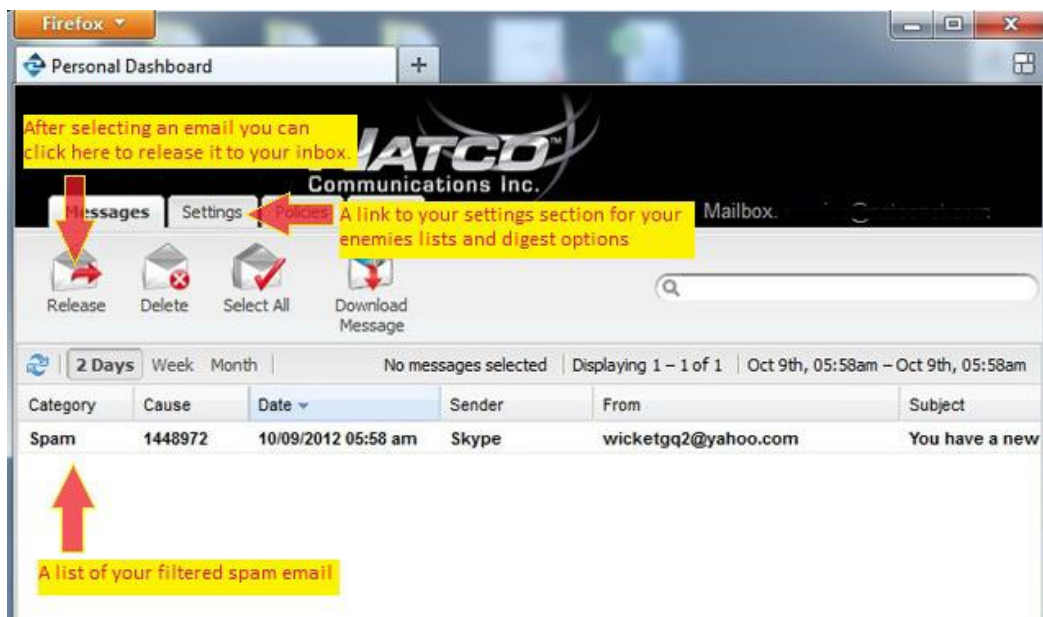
Firefox

Personal Dashboard

+

After selecting an email you can click here to release it to your inbox.

ATCO Communications Inc.

Messages | Settings | Policies

A link to your settings section for your enemies lists and digest options

Mailbox. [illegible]

Release | Delete | Select All | Download Message

2 Days | Week | Month | No messages selected | Displaying 1 – 1 of 1 | Oct 9th, 05:58am – Oct 9th, 05:58am

| Category | Cause | Date | Sender | From | Subject |
|---|---|---|---|---|---|
| Spam | 1448972 | 10/09/2012 05:58 am | Skype | wicketgq2@yahoo.com | You have a new |

A list of your filtered spam email